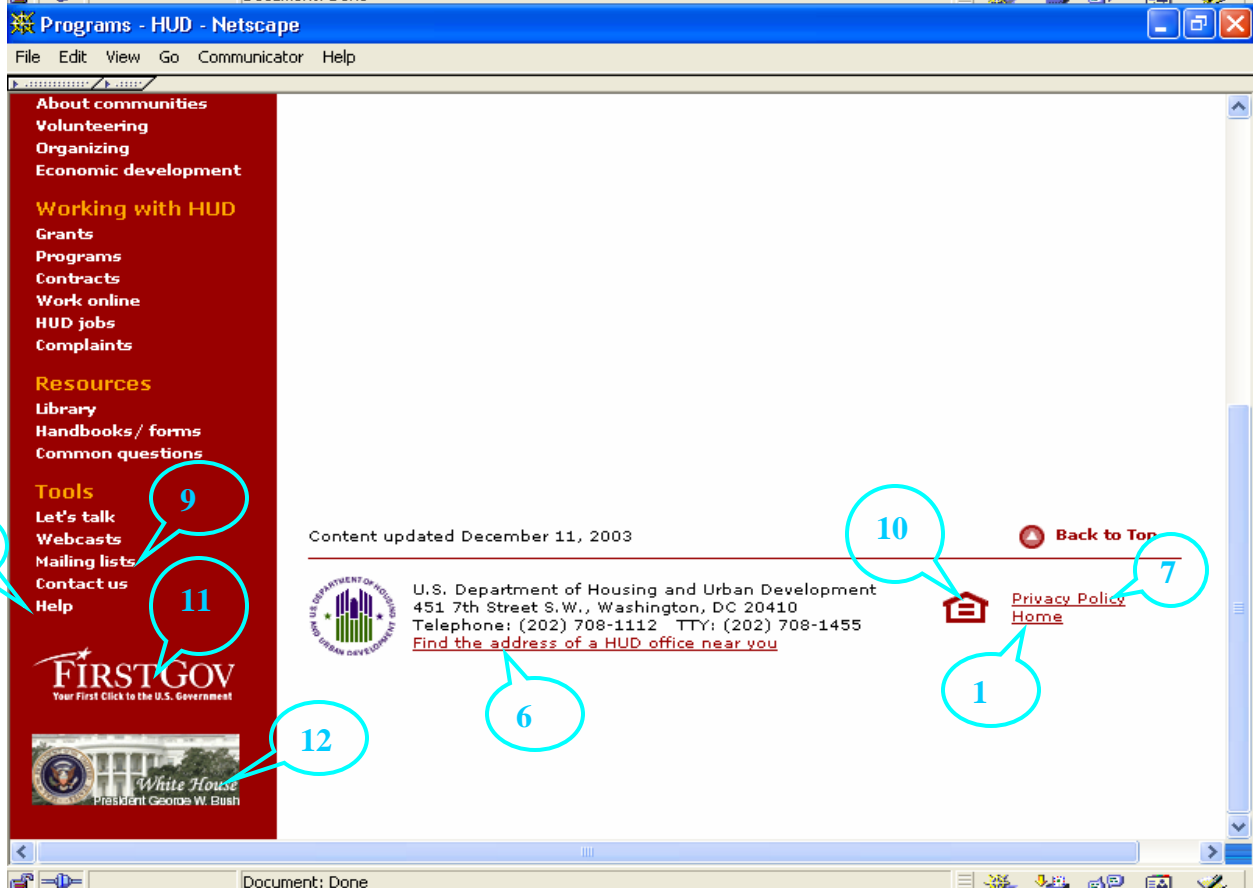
Programs - HUD - Netscape

File Edit View Go Communicator Help

About communities
Volunteering
Organizing
Economic development

Working with HUD
Grants
Programs
Contracts
Work online
HUD jobs
Complaints

Resources
Library
Handbooks/ forms
Common questions

Tools
Let's talk
Webcasts
Mailing lists
Contact us
Help

FIRSTGOV
Your First Click to the U.S. Government

White House
President George W. Bush

9

11

12

Content updated December 11, 2003

Back to Top

U.S. DEPARTMENT OF HOUSING AND URBAN DEVELOPMENT

U.S. Department of Housing and Urban Development
451 7th Street S.W., Washington, DC 20410
Telephone: (202) 708-1112 TTY: (202) 708-1455
Find the address of a HUD office near you

10

7

Privacy Policy
Home

1

6

Document: Done